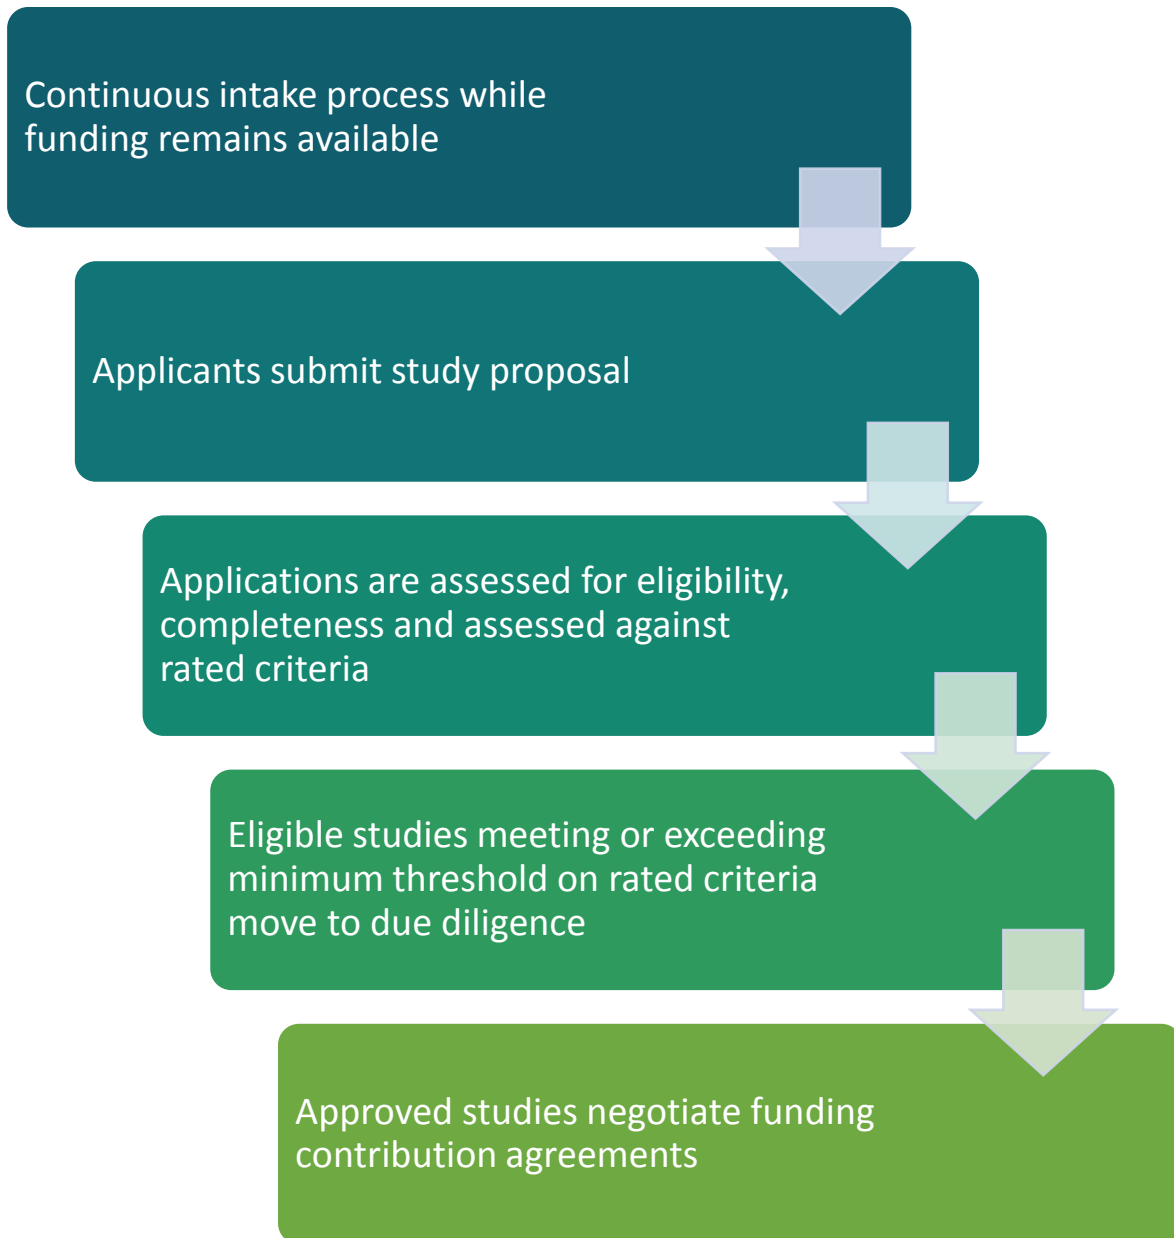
Continuous intake process while funding remains available

Applicants submit study proposal

Applications are assessed for eligibility, completeness and assessed against rated criteria

Eligible studies meeting or exceeding minimum threshold on rated criteria move to due diligence

Approved studies negotiate funding contribution agreements